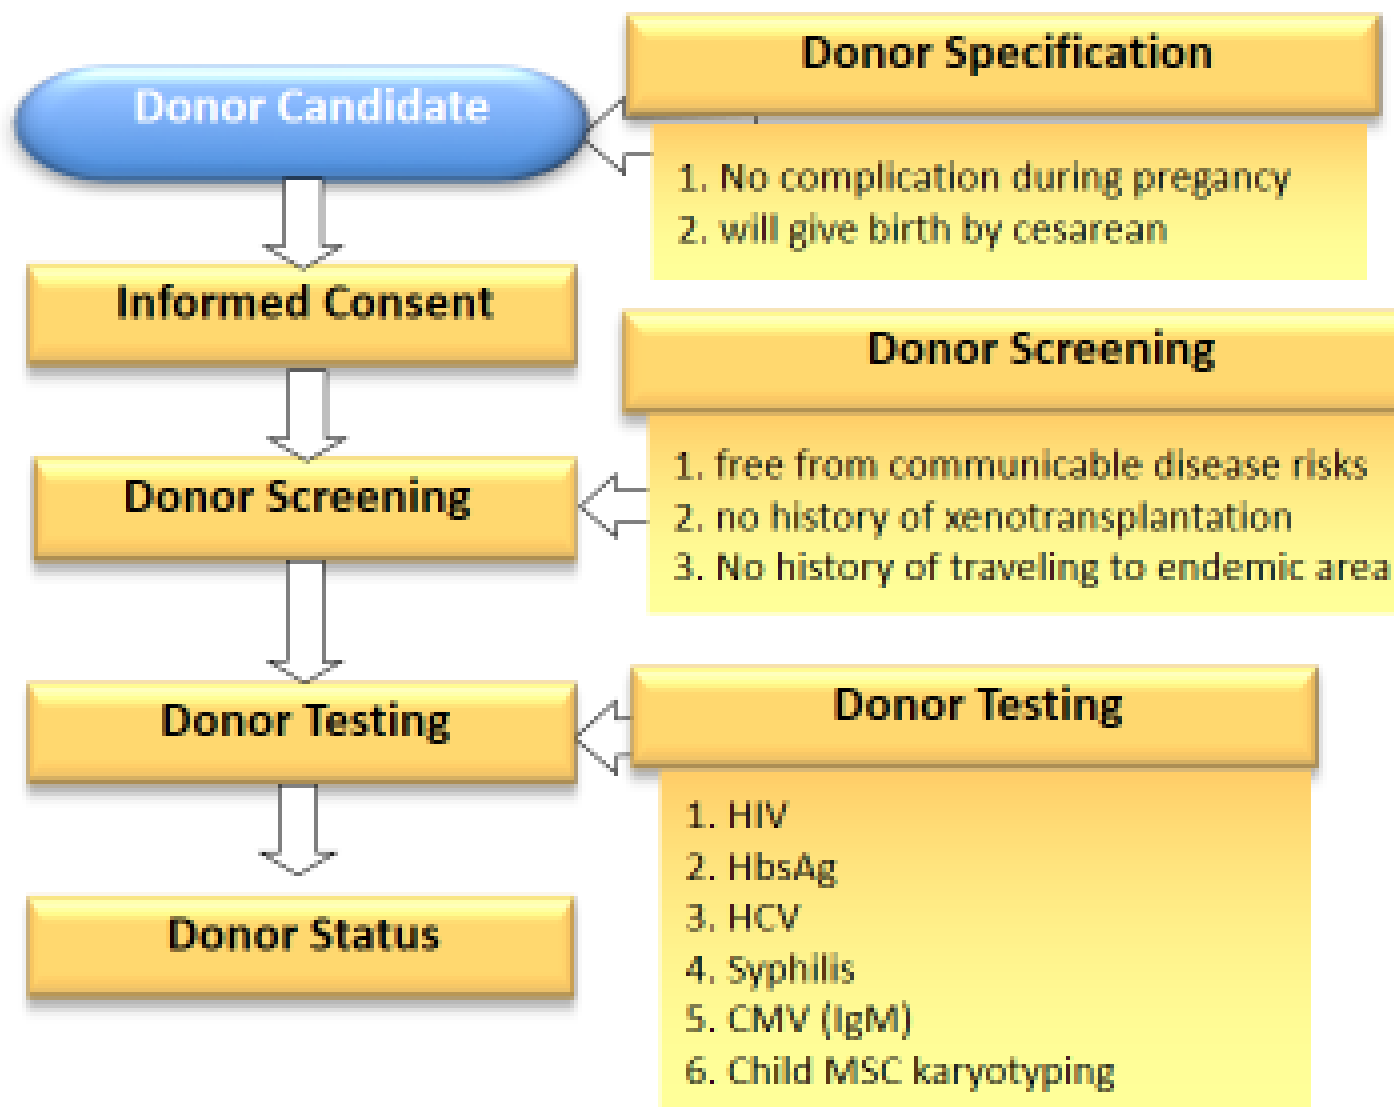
Donor Candidate

Informed Consent

Donor Screening

Donor Testing

Donor Status

Donor Specification

1. No complication during pregancy
2. will give birth by cesarean

Donor Screening

1. free from communicable disease risks
2. no history of xenotransplantation
3. No history of traveling to endemic area

Donor Testing

1. HIV
2. HbsAg
3. HCV
4. Syphilis
5. CMV (IgM)
6. Child MSC karyotyping